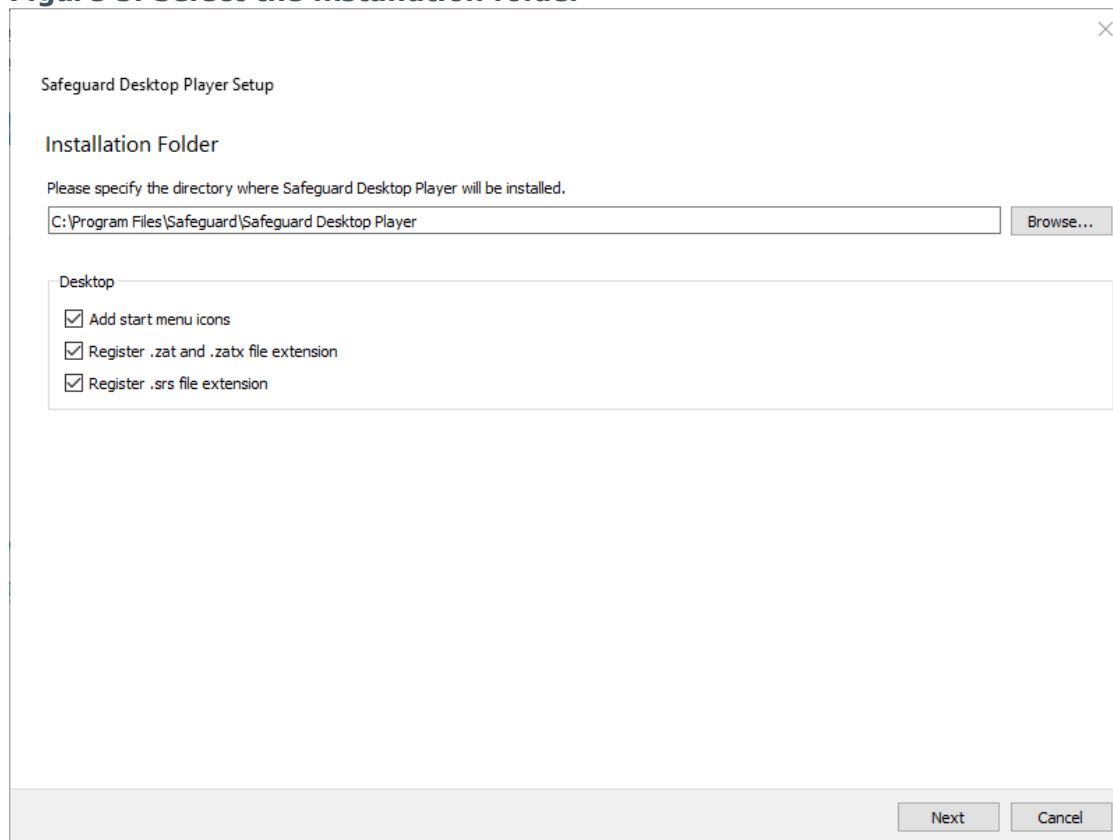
Safeguard Desktop Player Setup

Installation Folder

Please specify the directory where Safeguard Desktop Player will be installed.

C:\Program Files\Safeguard\Safeguard Desktop Player

Browse...

Desktop

Add start menu icons

Register .zat and .zatx file extension

Register .srs file extension

Next

Cancel